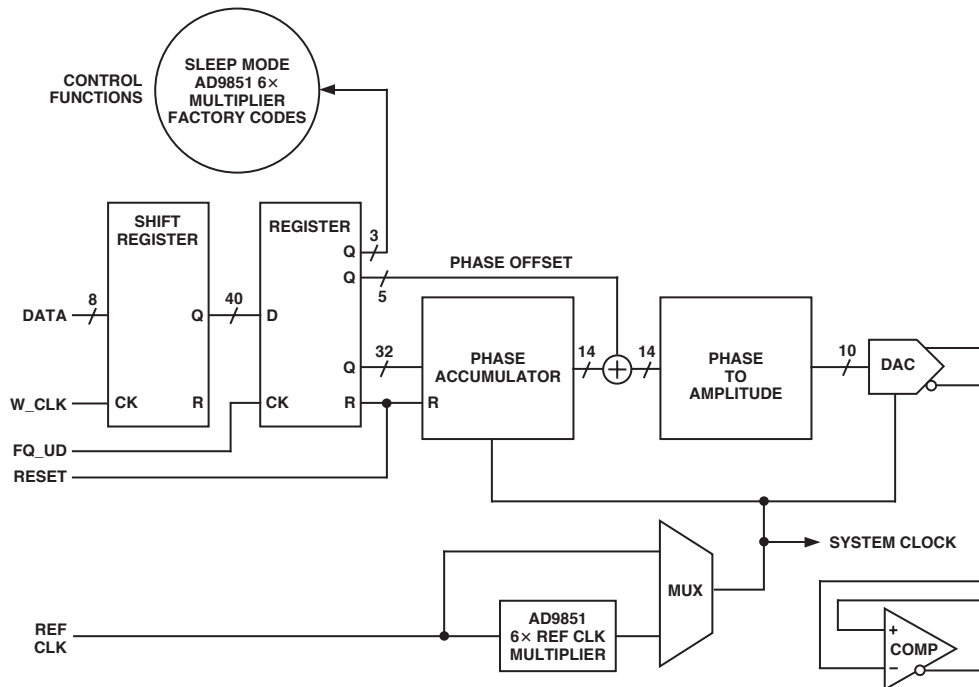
CONTROL FUNCTIONS

SLEEP MODE
AD9851 6×
MULTIPLIER
FACTORY CODES

SHIFT REGISTER

REGISTER

3

Q

Q

PHASE OFFSET

5

DATA

8

Q

40

D

32

Q

PHASE ACCUMULATOR

14

14

PHASE TO AMPLITUDE

10

DAC

W_CLK

CK

R

CK

R

R

FQ_UD

RESET

SYSTEM CLOCK

MUX

REF CLK

AD9851
6× REF CLK
MULTIPLIER

+

COMP

–